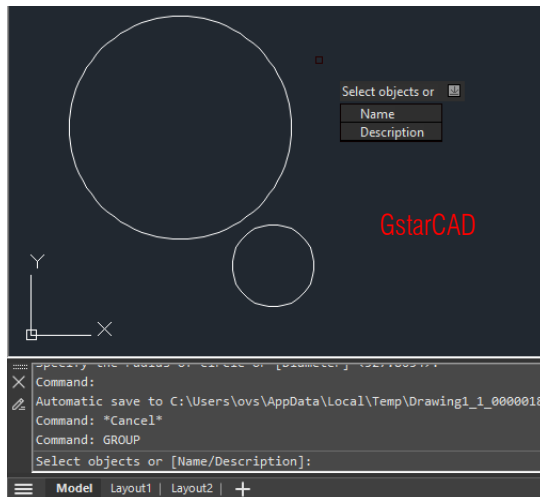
Select objects or
Name
Description
GstarCAD
Y
X
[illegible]
Command:
Automatic save to C:\Users\ovs\AppData\Local\Temp\Drawing1_1_0000018
Command: *Cancel*
Command: GROUP
Select objects or [Name/Description]:
Model | Layout1 | Layout2 | +